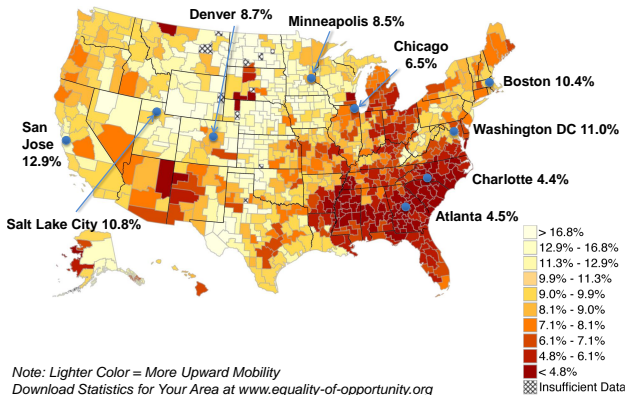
Denver 8.7%

Minneapolis 8.5%

Chicago 6.5%

Boston 10.4%

San Jose 12.9%

Washington DC 11.0%

Charlotte 4.4%

Atlanta 4.5%

Salt Lake City 10.8%

> 16.8%
12.9% - 16.8%
11.3% - 12.9%
9.9% - 11.3%
9.0% - 9.9%
8.1% - 9.0%
7.1% - 8.1%
6.1% - 7.1%
4.8% - 6.1%
< 4.8%
Insufficient Data

Note: Lighter Color = More Upward Mobility
Download Statistics for Your Area at www.equality-of-opportunity.org